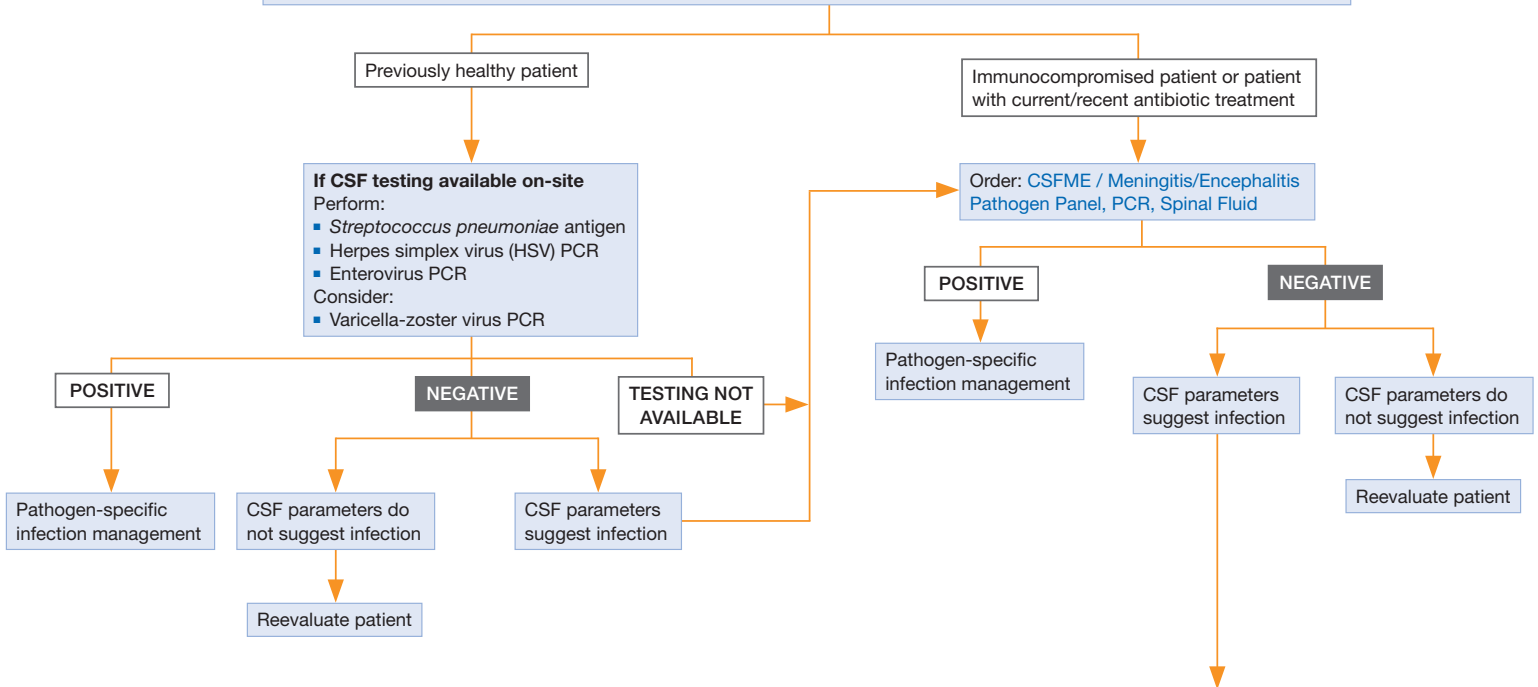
Previously healthy patient

Immunocompromised patient or patient with current/recent antibiotic treatment

**If CSF testing available on-site**
Perform:
- *Streptococcus pneumoniae* antigen
- Herpes simplex virus (HSV) PCR
- Enterovirus PCR
Consider:
- Varicella-zoster virus PCR

Order: CSFME / Meningitis/Encephalitis Pathogen Panel, PCR, Spinal Fluid

POSITIVE

NEGATIVE

Pathogen-specific infection management

POSITIVE

NEGATIVE

TESTING NOT AVAILABLE

CSF parameters suggest infection

CSF parameters do not suggest infection

Reevaluate patient

Pathogen-specific infection management

CSF parameters do not suggest infection

CSF parameters suggest infection

Reevaluate patient